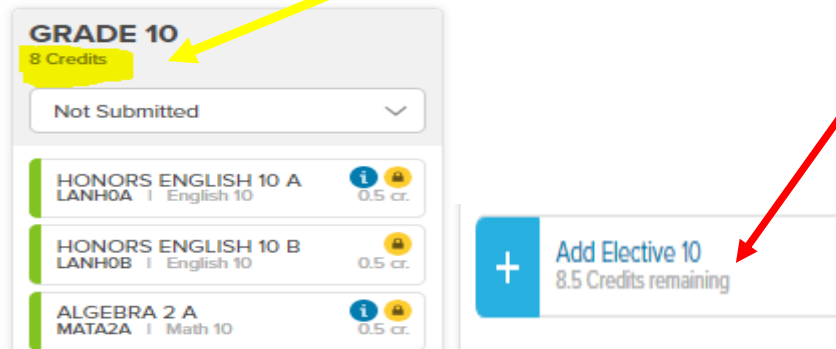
GRADE 10
8 Credits

Not Submitted

HONORS ENGLISH 10 A
LANH0A | English 10
0.5 cr.

HONORS ENGLISH 10 B
LANH0B | English 10
0.5 cr.

ALGEBRA 2 A
MATA2A | Math 10
0.5 cr.

+
Add Elective 10
8.5 Credits remaining